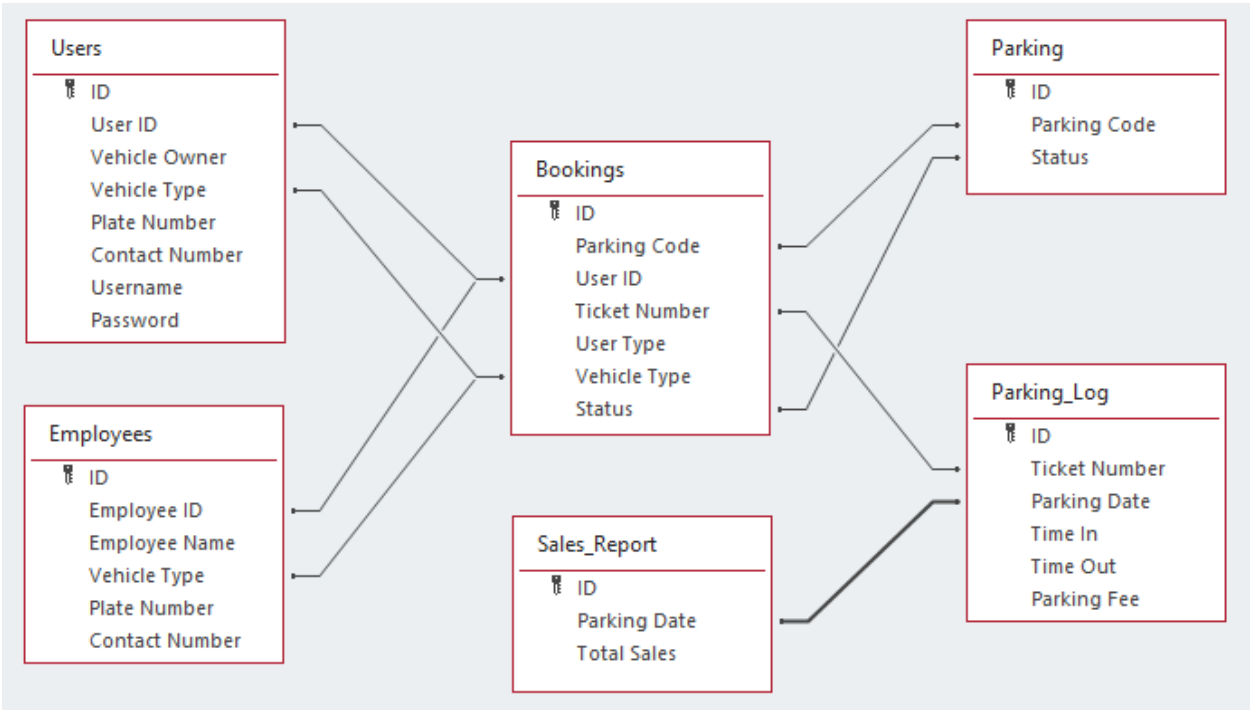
Users
ID
User ID
Vehicle Owner
Vehicle Type
Plate Number
Contact Number
Username
Password

Employees
ID
Employee ID
Employee Name
Vehicle Type
Plate Number
Contact Number

Bookings
ID
Parking Code
User ID
Ticket Number
User Type
Vehicle Type
Status

Sales_Report
ID
Parking Date
Total Sales

Parking
ID
Parking Code
Status

Parking_Log
ID
Ticket Number
Parking Date
Time In
Time Out
Parking Fee